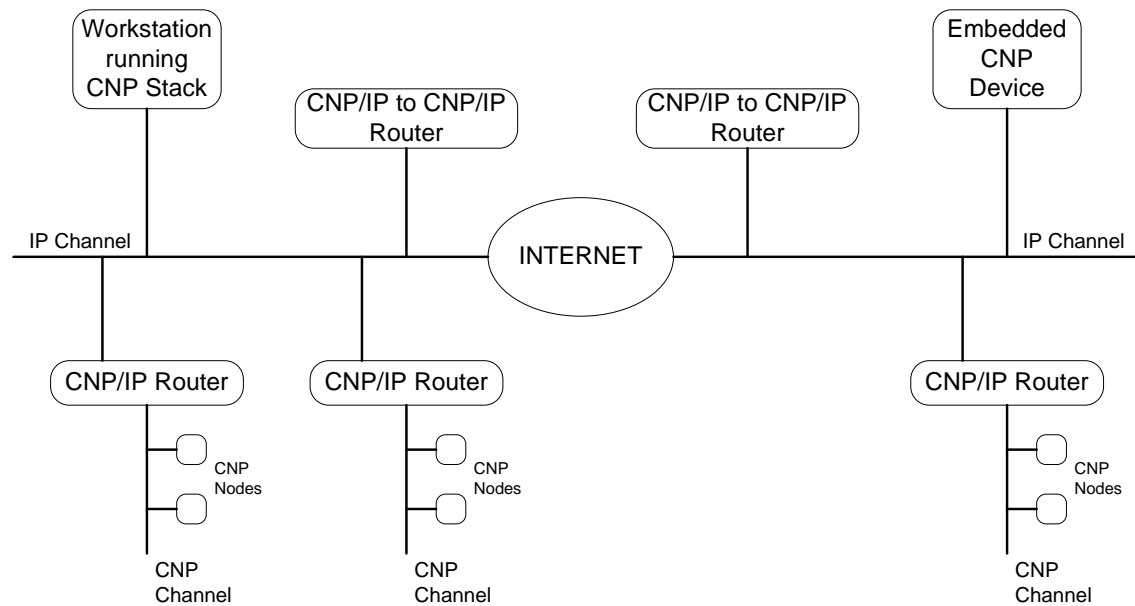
Workstation running CNP Stack

CNP/IP to CNP/IP Router

CNP/IP to CNP/IP Router

Embedded CNP Device

IP Channel

INTERNET

IP Channel

CNP/IP Router

CNP Nodes

CNP Channel

CNP/IP Router

CNP Nodes

CNP Channel

CNP/IP Router

CNP Nodes

CNP Channel